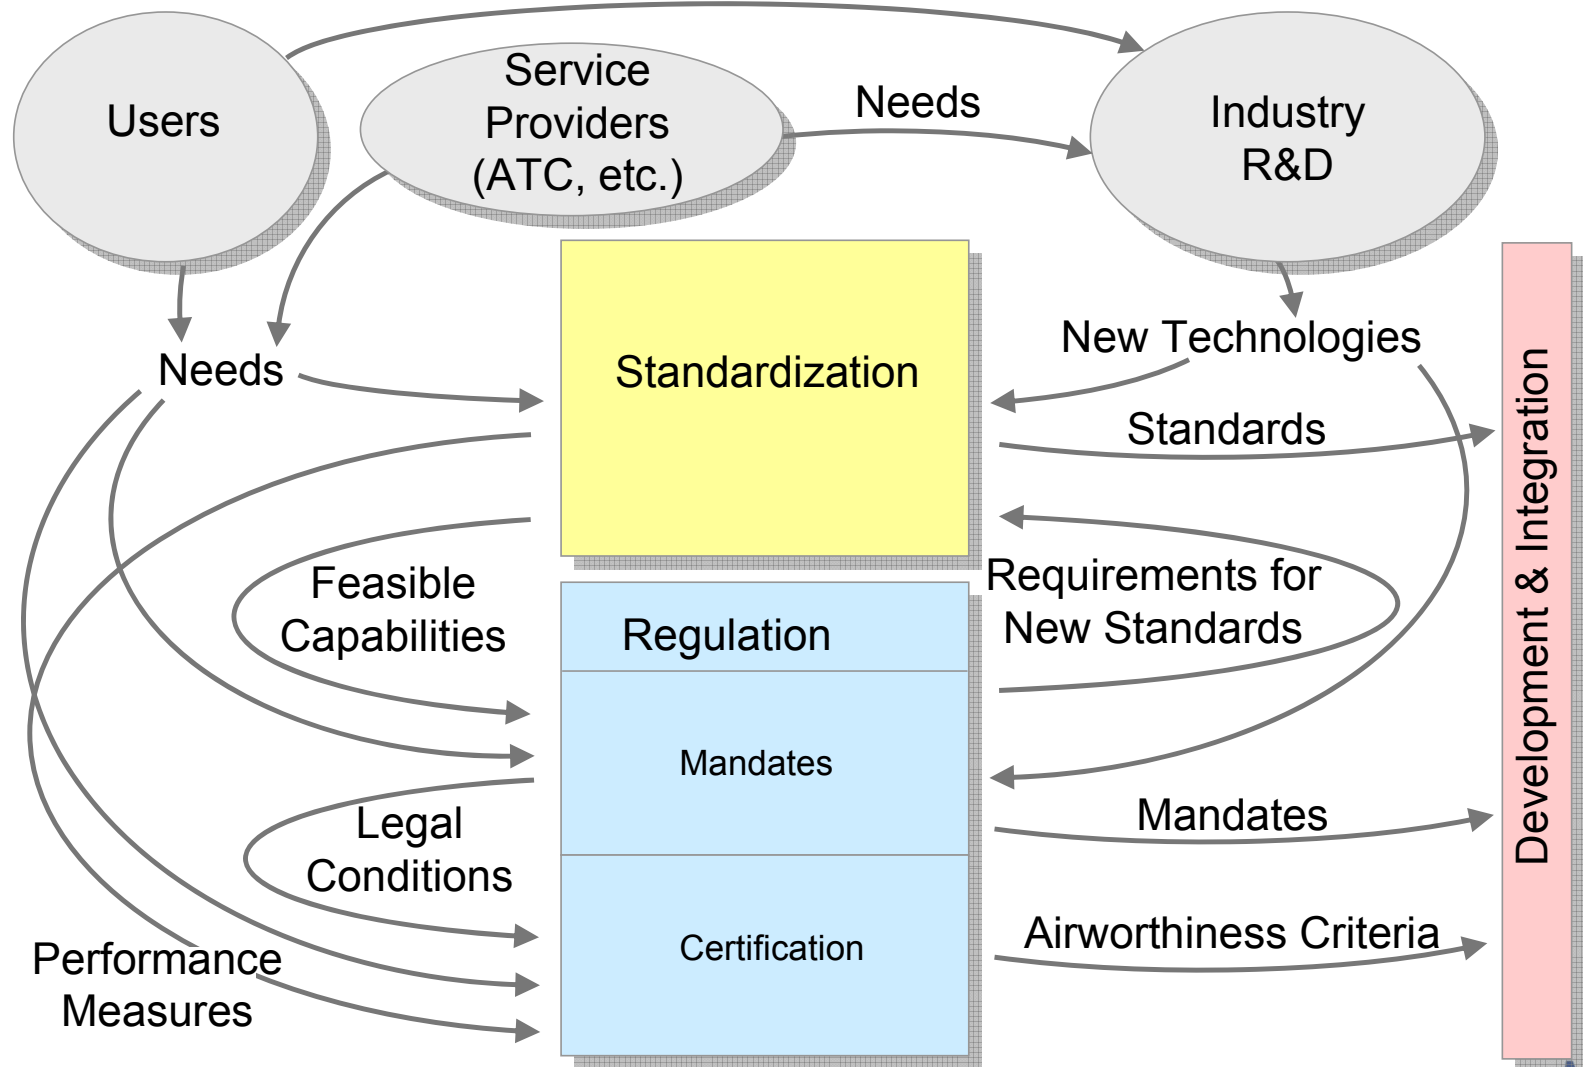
Users

Service Providers (ATC, etc.)

Needs

Industry R&D

Needs

Standardization

New Technologies

Standards

Development & Integration

Feasible Capabilities

Regulation

Requirements for New Standards

Mandates

Legal Conditions

Mandates

Certification

Airworthiness Criteria

Performance Measures